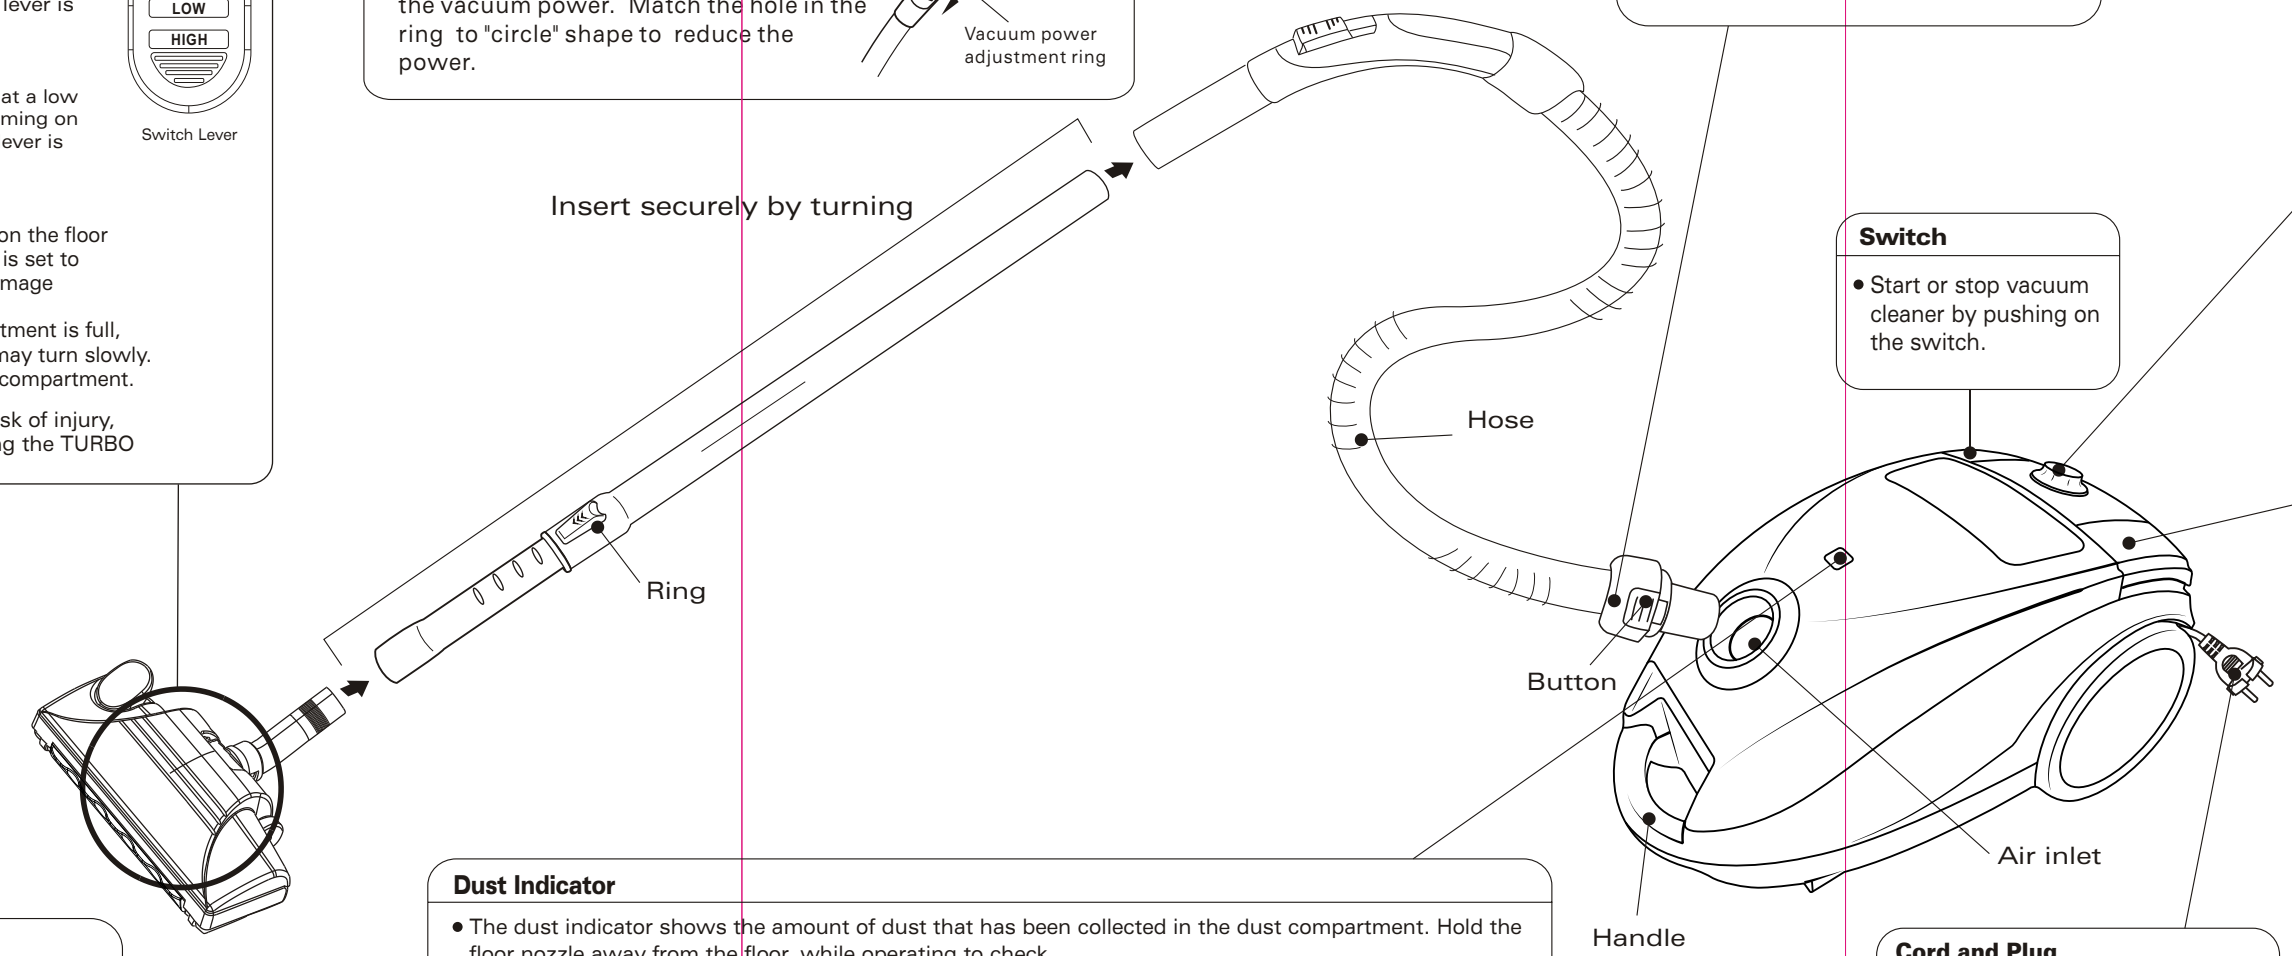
lever is

at a low
ming on
ever is

on the floor
is set to
mage

tment is full,
may turn slowly.
compartment.

sk of injury,
g the TURBO

LOW
HIGH

Switch Lever

the vacuum power. Match the hole in the ring to "circle" shape to reduce the power.

Vacuum power adjustment ring

Insert securely by turning

Ring

Hose

Button

Air inlet

Handle

Switch

• Start or stop vacuum cleaner by pushing on the switch.

Dust Indicator

• The dust indicator shows the amount of dust that has been collected in the dust compartment. Hold the floor nozzle away from the floor, while operating to check.

Cord and Plug